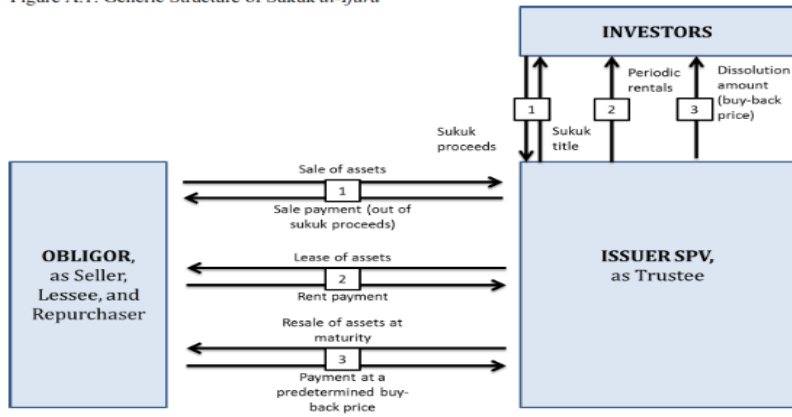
Figure A.1: Generic Structure of Sukuk al-Ijara

INVESTORS

1
Sukuk proceeds
Sukuk title

2
Periodic rentals

3
Dissolution amount (buy-back price)

OBLIGOR, as Seller, Lessee, and Repurchaser

Sale of assets
1
Sale payment (out of sukuk proceeds)

Lease of assets
2
Rent payment

Resale of assets at maturity
3
Payment at a predetermined buy-back price

ISSUER SPV, as Trustee